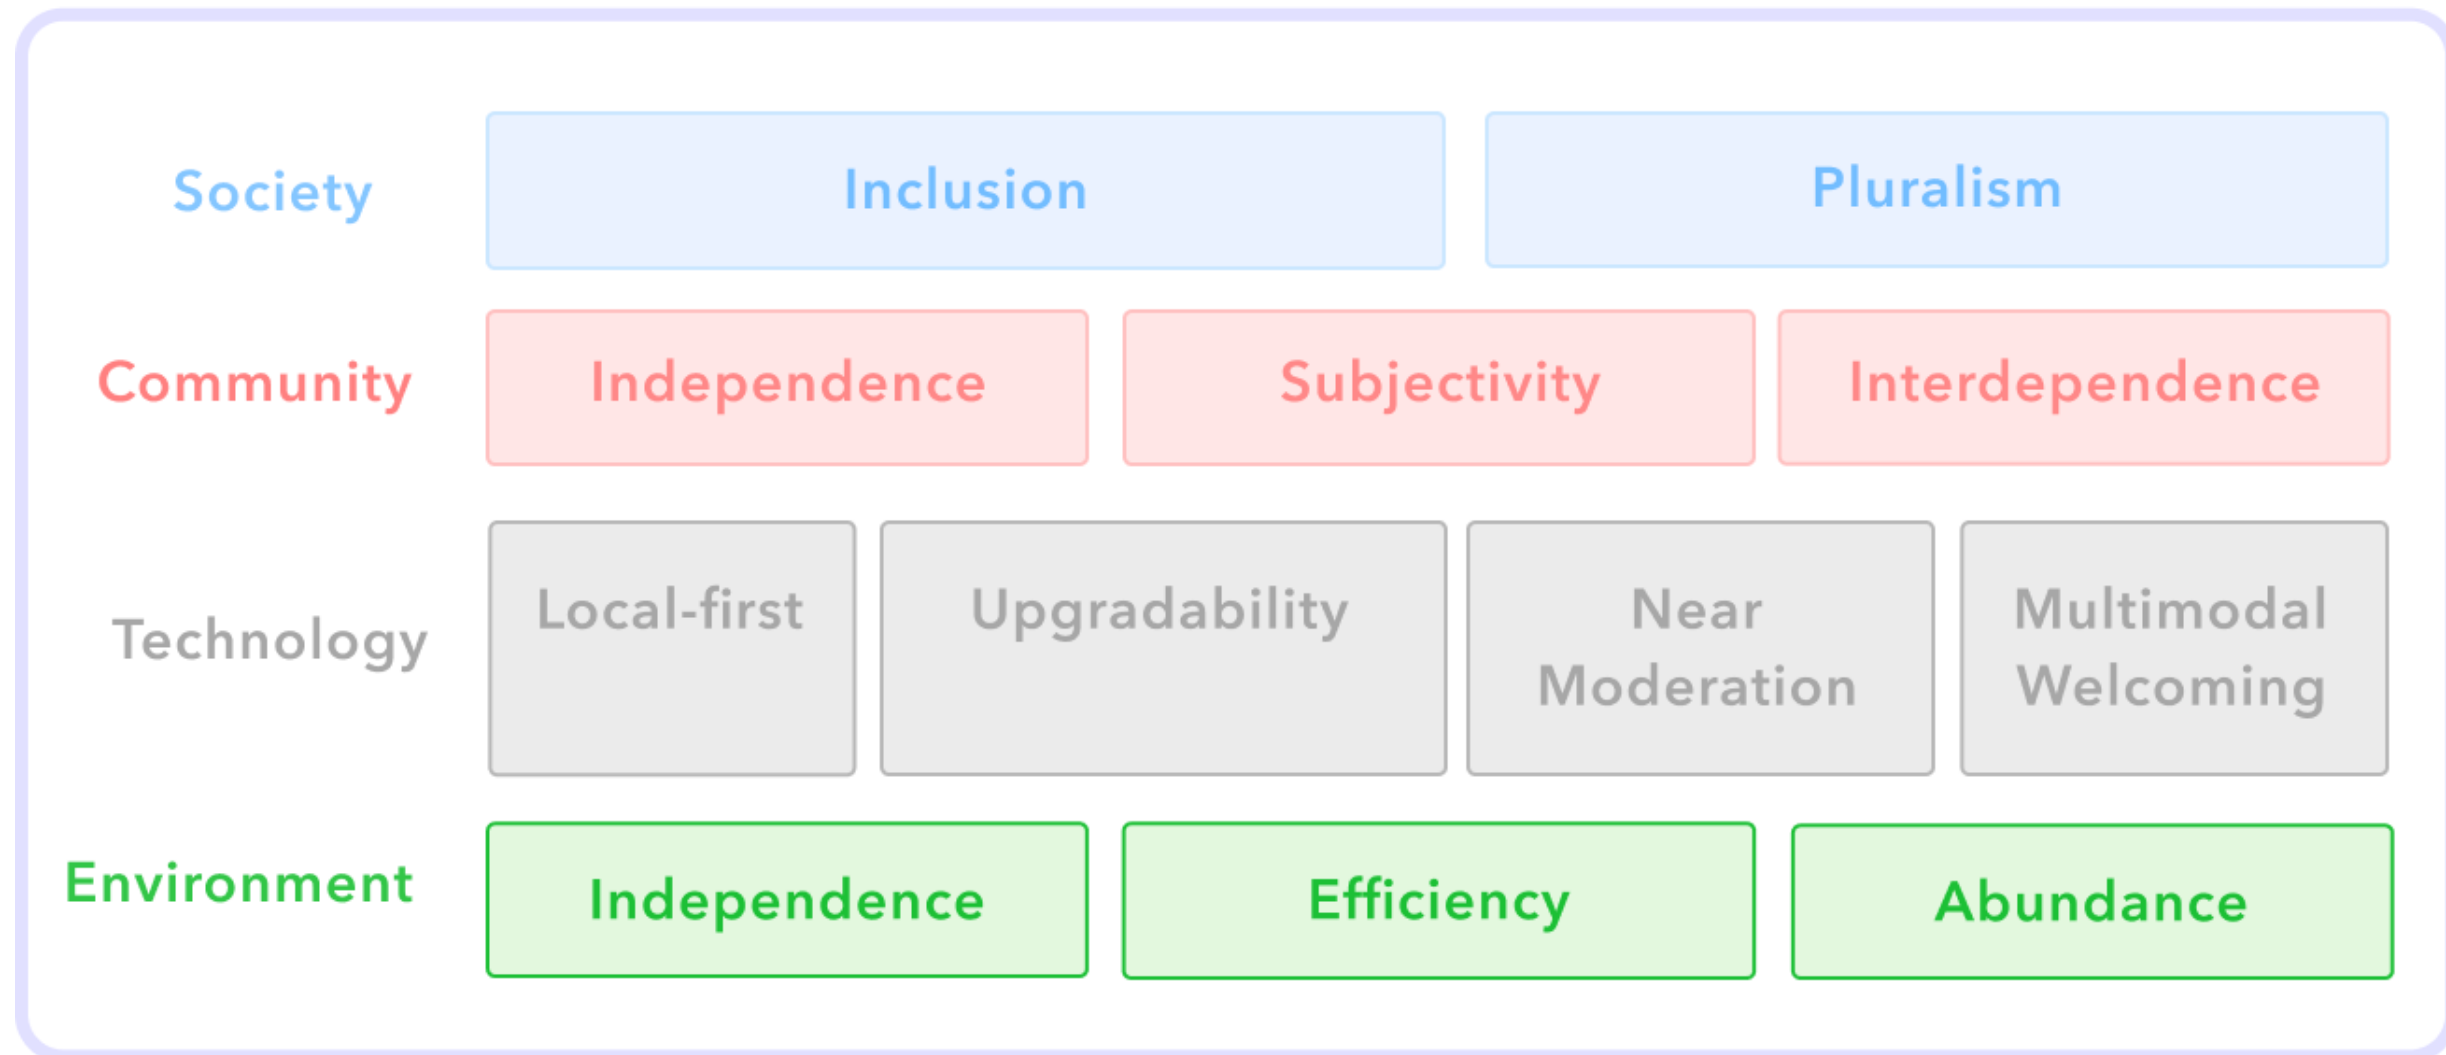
Society Inclusion Pluralism

Community Independence Subjectivity Interdependence

Technology Local-first Upgradability Near Moderation Multimodal Welcoming

Environment Independence Efficiency Abundance